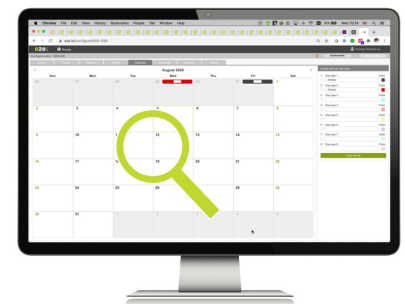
Chrome File Edit View History Bookmarks People Tab Window Help

August 2020

Sun Mon Tue Wed Thu Fri Sat

1

2 3 4 5 6 7 8

9 10 11 12 13 14 15

16 17 18 19 20 21 22

23 24 25 26 27 28 29

30 31 1 2 3 4 5